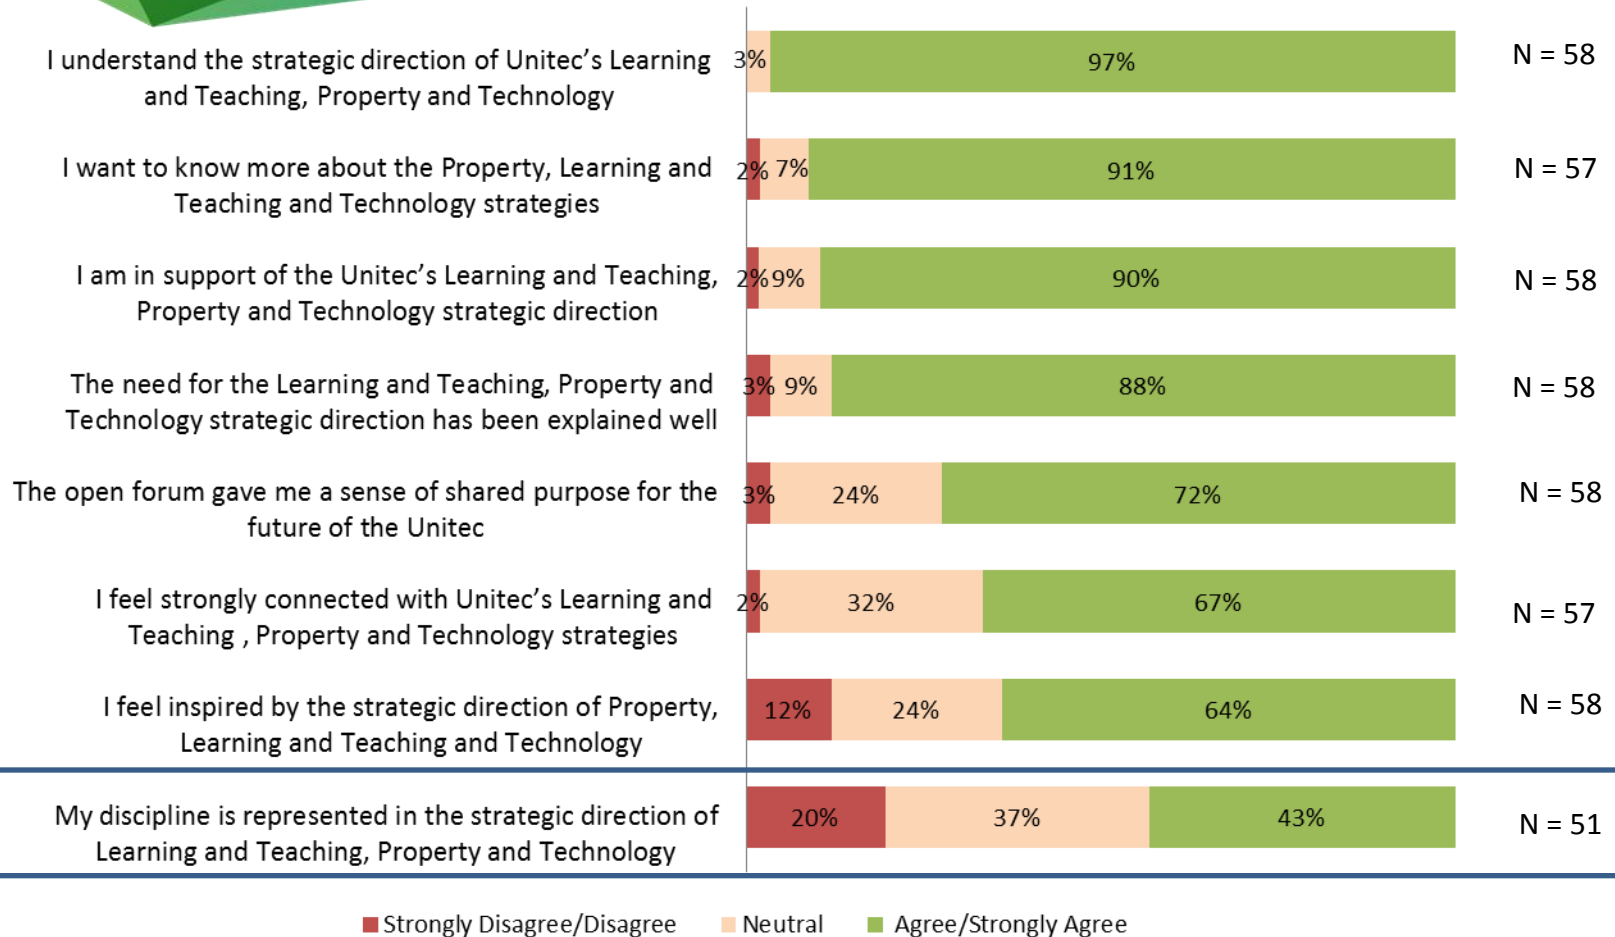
I understand the strategic direction of Unitec's Learning and Teaching, Property and Technology 3% 97% N = 58

I want to know more about the Property, Learning and Teaching and Technology strategies 2% 7% 91% N = 57

I am in support of the Unitec's Learning and Teaching, Property and Technology strategic direction 2% 9% 90% N = 58

The need for the Learning and Teaching, Property and Technology strategic direction has been explained well 3% 9% 88% N = 58

The open forum gave me a sense of shared purpose for the future of the Unitec 3% 24% 72% N = 58

I feel strongly connected with Unitec's Learning and Teaching , Property and Technology strategies 2% 32% 67% N = 57

I feel inspired by the strategic direction of Property, Learning and Teaching and Technology 12% 24% 64% N = 58

My discipline is represented in the strategic direction of Learning and Teaching, Property and Technology 20% 37% 43% N = 51

Strongly Disagree/Disagree Neutral Agree/Strongly Agree